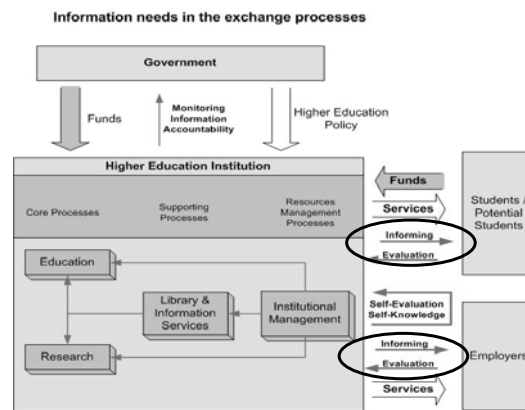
Information needs in the exchange processes

Government

Funds

Monitoring
Information
Accountability

Higher Education Policy

Higher Education Institution

Core Processes

Supporting Processes

Resources Management Processes

Funds

Services

Informing

Evaluation

Students / Potential Students

Education

Library & Information Services

Institutional Management

Self-Evaluation
Self-Knowledge

Research

Informing

Evaluation

Employers

Services